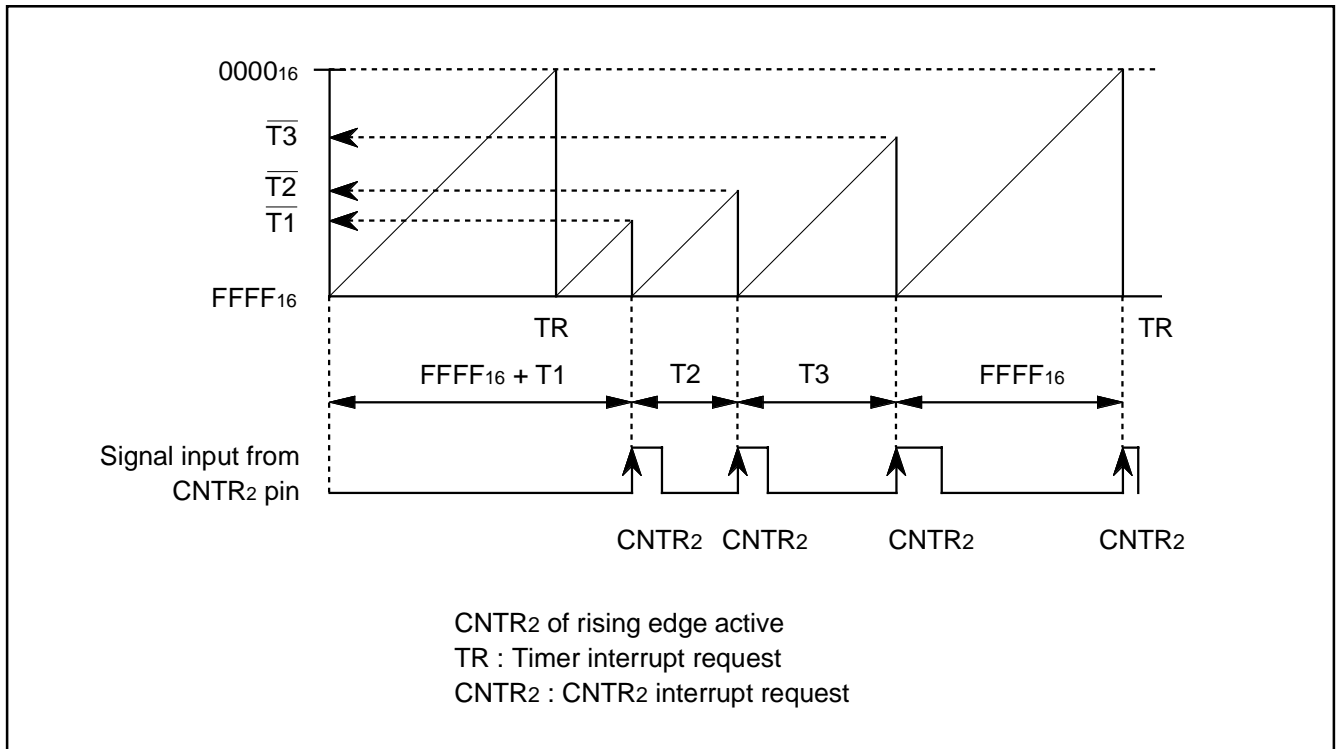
$0000_{16}$

$\overline{T3}$

$\overline{T2}$

$\overline{T1}$

$FFFF_{16}$

TR

TR

$FFFF_{16}$ + T1

T2

T3

$FFFF_{16}$

Signal input from $CNTR_2$ pin

$CNTR_2$ $CNTR_2$ $CNTR_2$ $CNTR_2$

$CNTR_2$ of rising edge active
TR : Timer interrupt request
$CNTR_2$ : $CNTR_2$ interrupt request